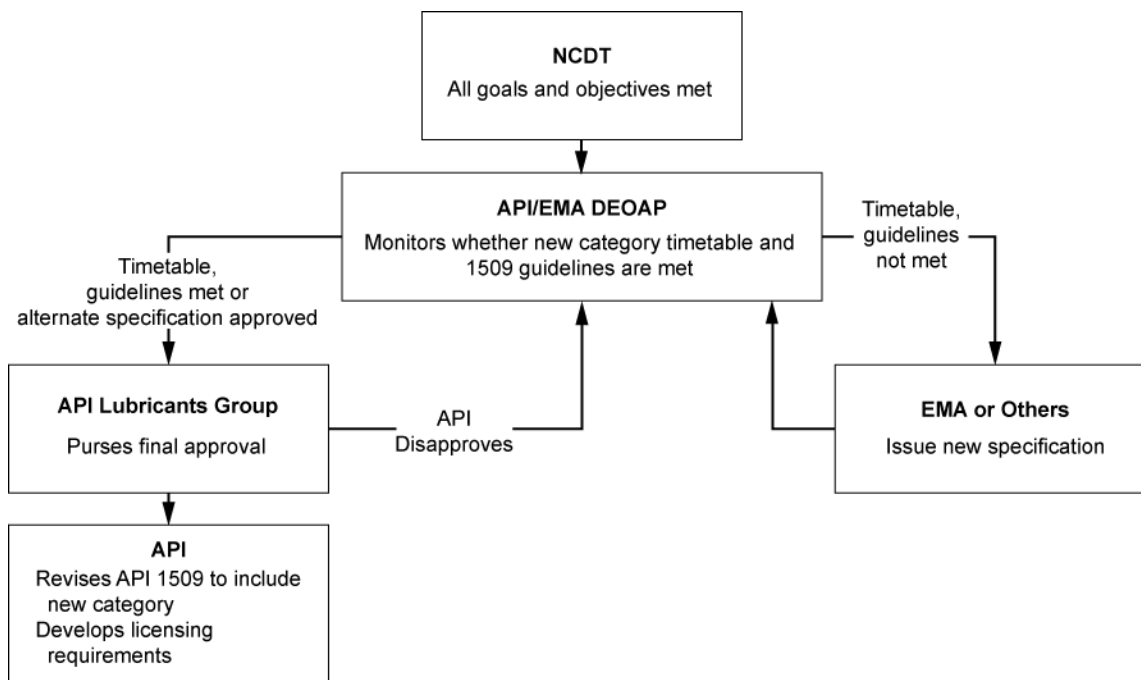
NCDT
All goals and objectives met

API/EMA DEOAP
Monitors whether new category timetable and 1509 guidelines are met

Timetable, guidelines met or alternate specification approved

Timetable, guidelines not met

API Lubricants Group
Purses final approval

API Disapproves

EMA or Others
Issue new specification

API
Revises API 1509 to include new category
Develops licensing requirements